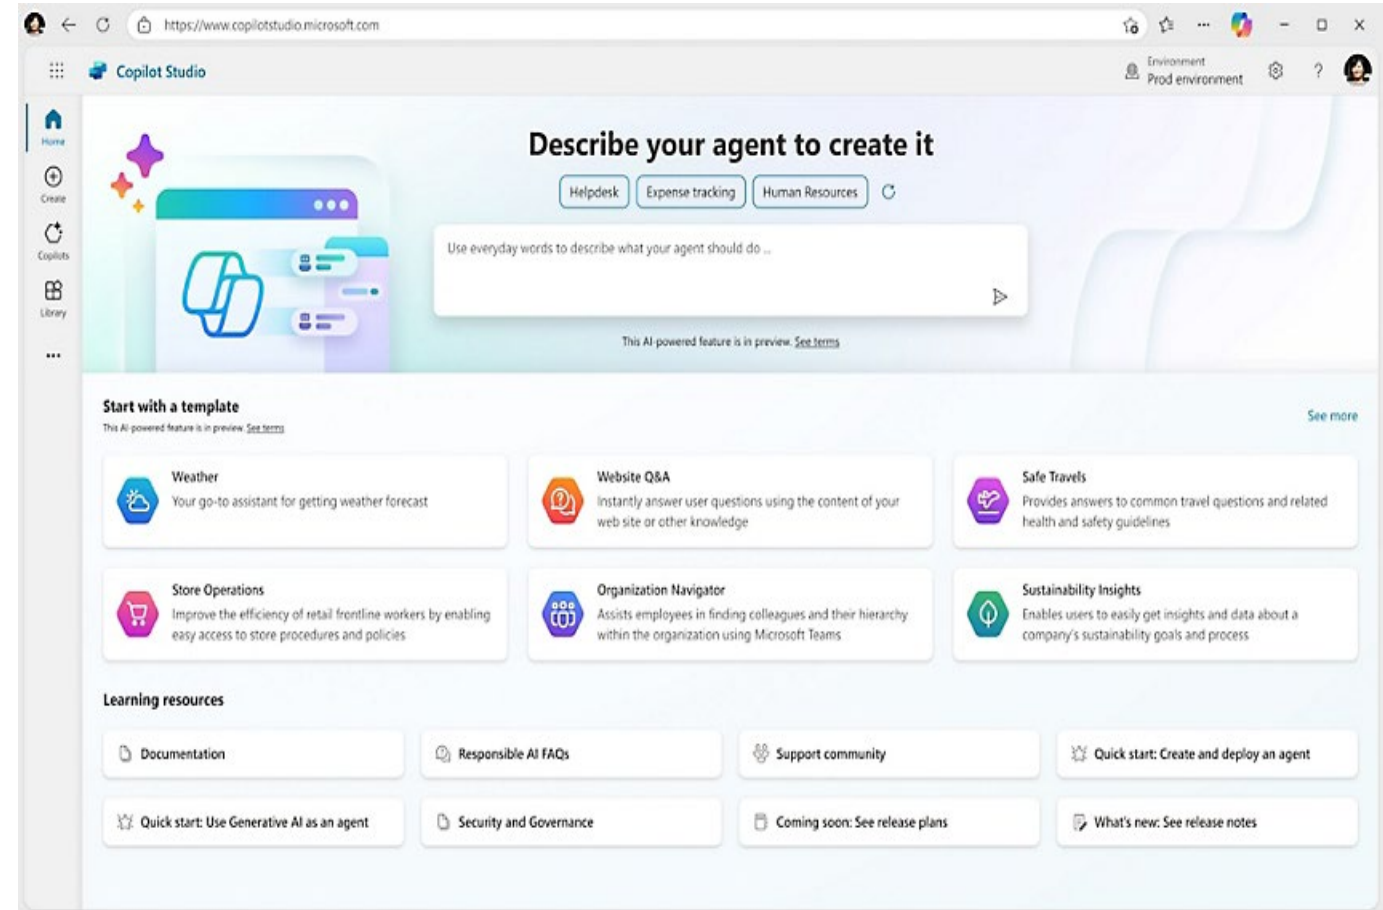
https://www.copilotstudio.microsoft.com

Copilot Studio

Environment
Prod environment

Home
Create
Copilots
Library
...

Describe your agent to create it

Helpdesk
Expense tracking
Human Resources

Use everyday words to describe what your agent should do ...

This AI-powered feature is in preview. See terms

Start with a template
This AI-powered feature is in preview. See terms

See more

Weather
Your go-to assistant for getting weather forecast

Website Q&A
Instantly answer user questions using the content of your web site or other knowledge

Safe Travels
Provides answers to common travel questions and related health and safety guidelines

Store Operations
Improve the efficiency of retail frontline workers by enabling easy access to store procedures and policies

Organization Navigator
Assists employees in finding colleagues and their hierarchy within the organization using Microsoft Teams

Sustainability Insights
Enables users to easily get insights and data about a company's sustainability goals and process

Learning resources

Documentation
Responsible AI FAQs
Support community
Quick start: Create and deploy an agent
Quick start: Use Generative AI as an agent
Security and Governance
Coming soon: See release plans
What's new: See release notes